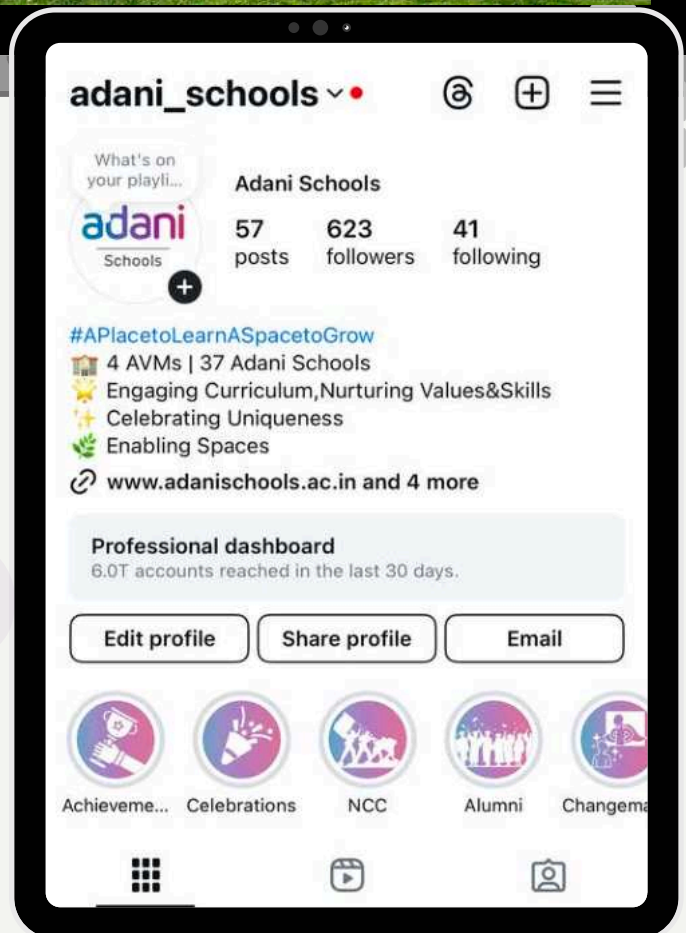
adani_schools

What's on your playli...

adani Schools

Adani Schools

57 posts

623 followers

41 following

#APlacetoLearnASpacetoGrow
🏫 4 AVMs | 37 Adani Schools
🌟 Engaging Curriculum,Nurturing Values&Skills
✨ Celebrating Uniqueness
🌿 Enabling Spaces

www.adanischools.ac.in and 4 more

Professional dashboard
6.0T accounts reached in the last 30 days.

Edit profile

Share profile

Email

Achieveme...

Celebrations

NCC

Alumni

Changema